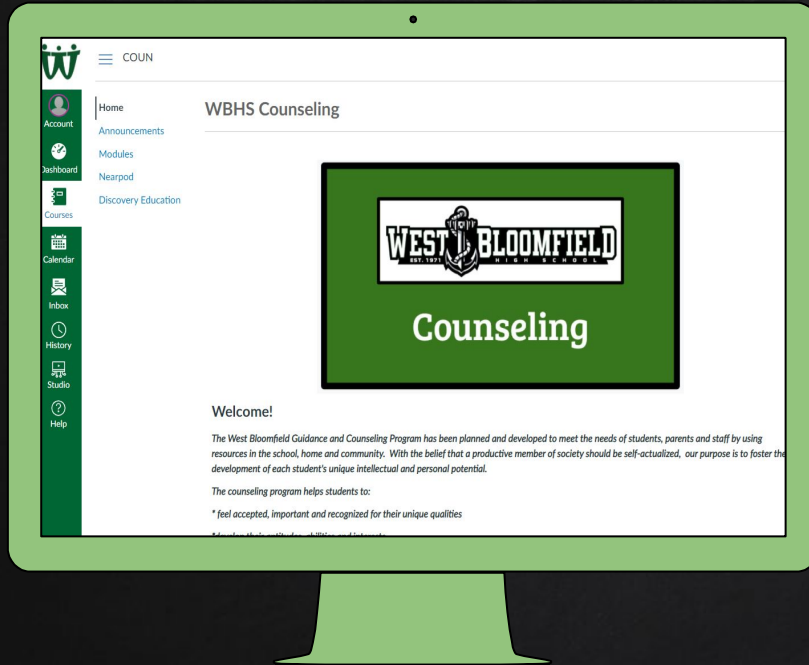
COUN

Account
Dashboard
Courses
Calendar
Inbox
History
Studio
Help

Home
Announcements
Modules
Nearpod
Discovery Education

WBHS Counseling

WEST BLOOMFIELD
EST. 1971 HIGH SCHOOL

Counseling

Welcome!

The West Bloomfield Guidance and Counseling Program has been planned and developed to meet the needs of students, parents and staff by using resources in the school, home and community. With the belief that a productive member of society should be self-actualized, our purpose is to foster the development of each student's unique intellectual and personal potential.

The counseling program helps students to:

* feel accepted, important and recognized for their unique qualities

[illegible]